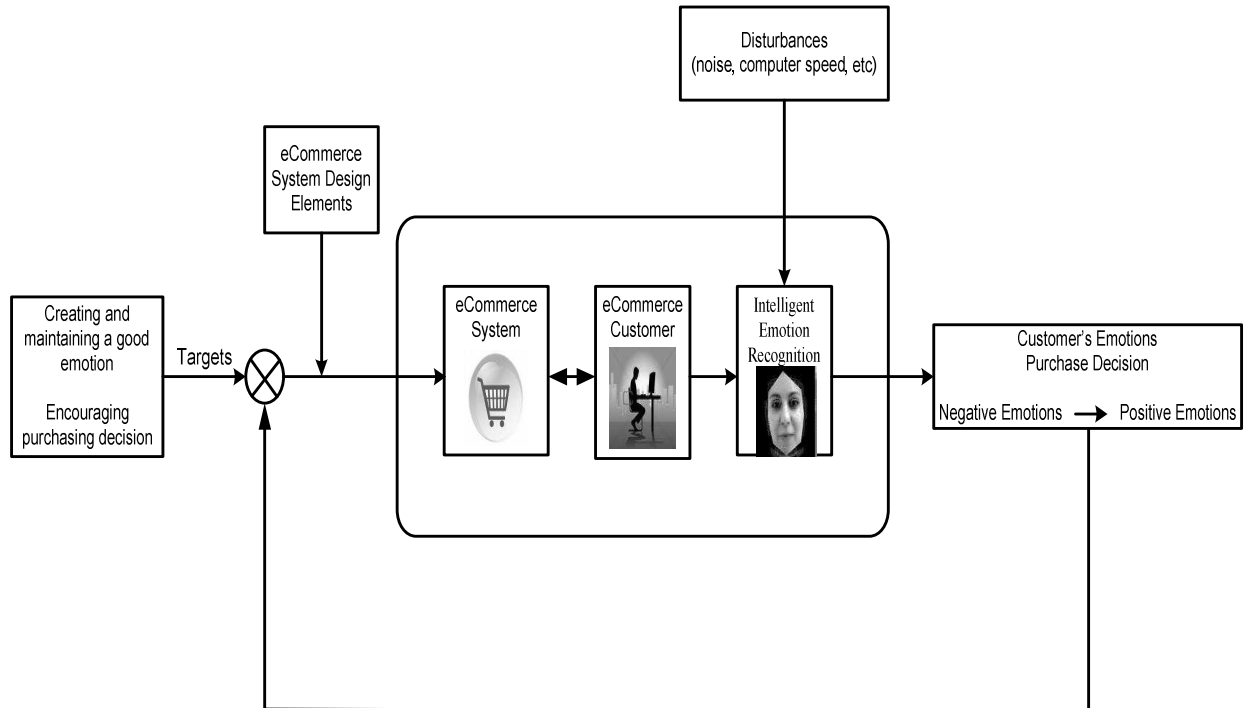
Disturbances
(noise, computer speed, etc)

eCommerce
System Design
Elements

Creating and maintaining a good emotion

Encouraging purchasing decision

Targets

eCommerce
System

eCommerce
Customer

Intelligent
Emotion
Recognition

Customer's Emotions
Purchase Decision

Negative Emotions → Positive Emotions